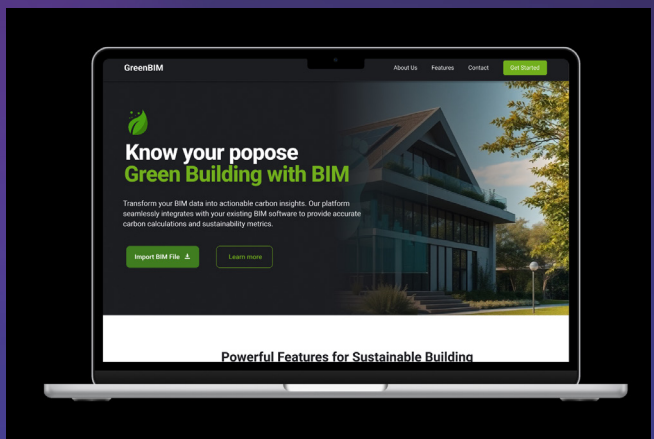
GreenBIM

About Us Features Contact Get Started

Know your popose
Green Building with BIM

Transform your BIM data into actionable carbon insights. Our platform seamlessly integrates with your existing BIM software to provide accurate carbon calculations and sustainability metrics.

Import BIM File

Learn more

Powerful Features for Sustainable Building